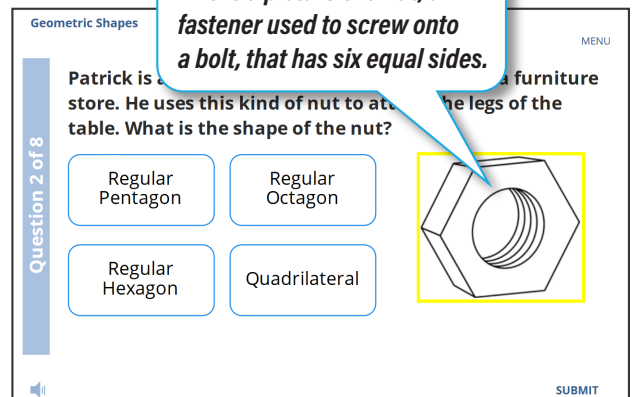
Geometric Shapes

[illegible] fastener used to screw onto a bolt, that has six equal sides.

MENU

Question 2 of 8

Patrick is a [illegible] a furniture store. He uses this kind of nut to att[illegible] the legs of the table. What is the shape of the nut?

Regular Pentagon

Regular Octagon

Regular Hexagon

Quadrilateral

SUBMIT